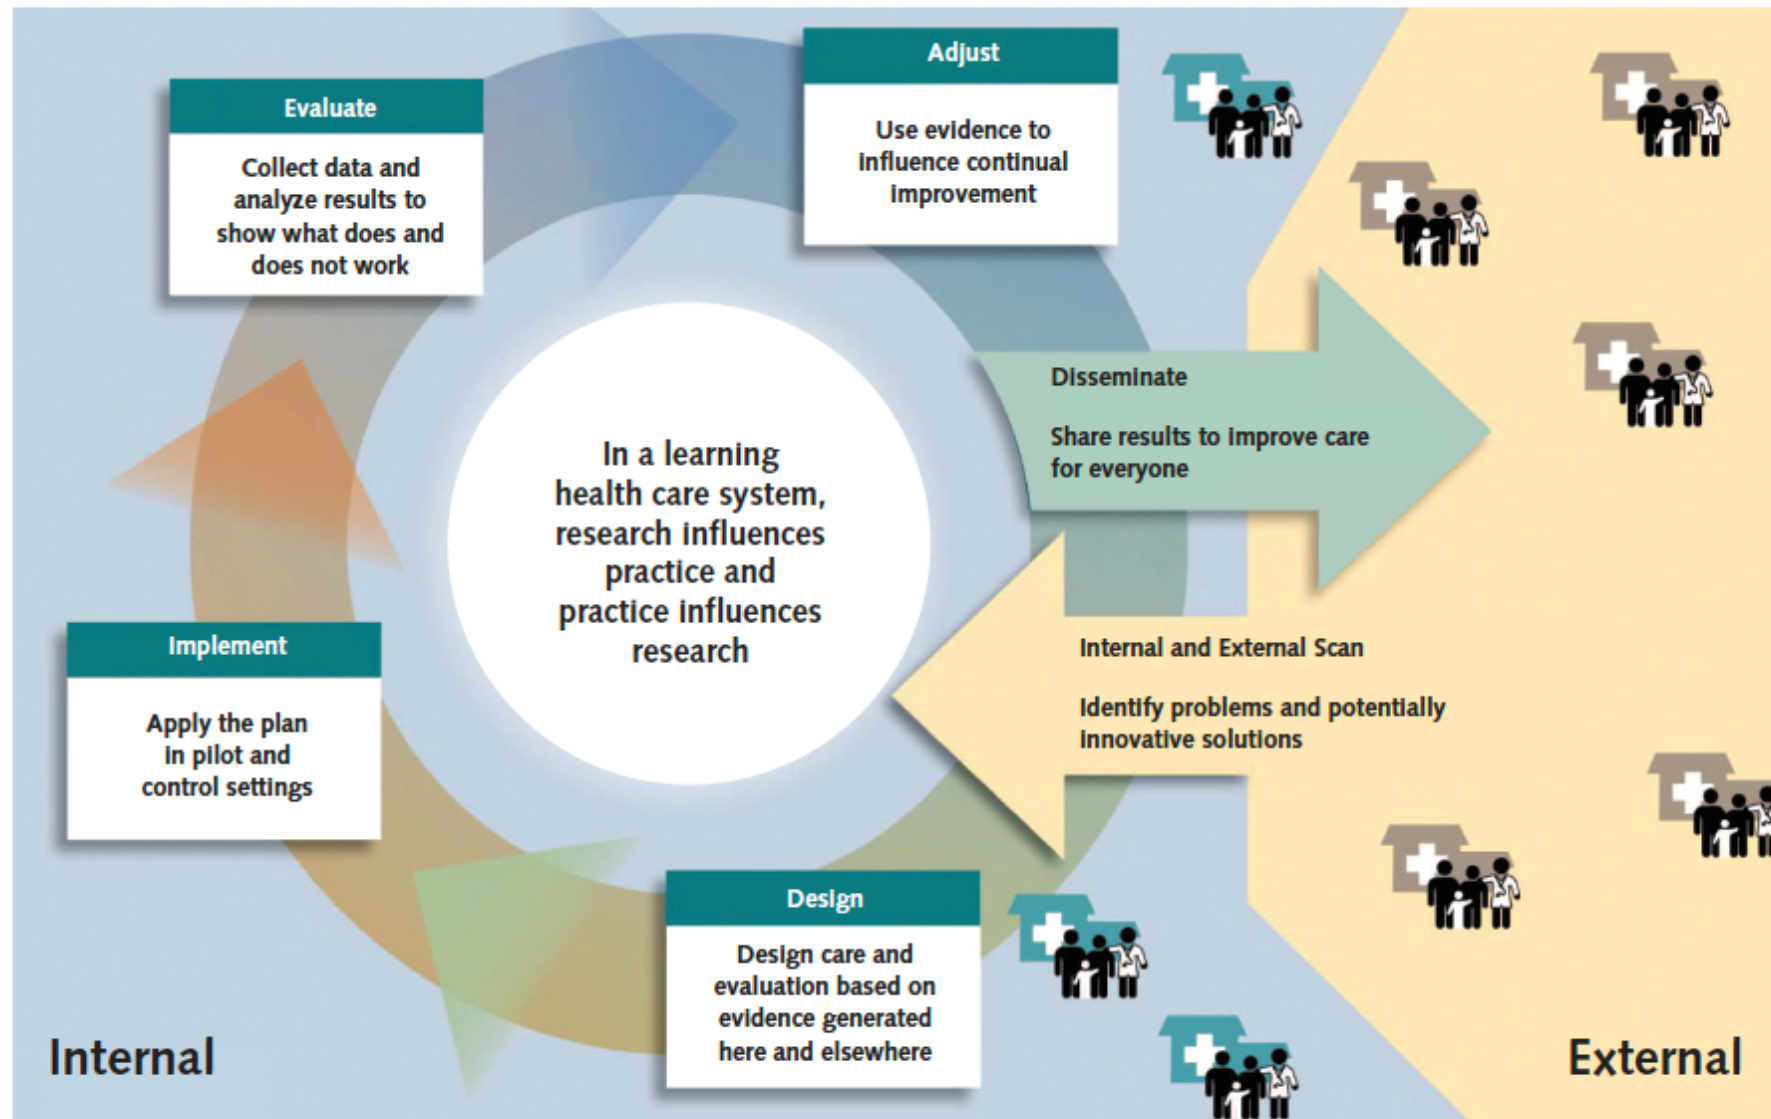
Evaluate

Collect data and analyze results to show what does and does not work

Adjust

Use evidence to influence continual improvement

Disseminate

Share results to improve care for everyone

In a learning health care system, research influences practice and practice influences research

Implement

Apply the plan in pilot and control settings

Internal and External Scan

Identify problems and potentially innovative solutions

Design

Design care and evaluation based on evidence generated here and elsewhere

Internal

External